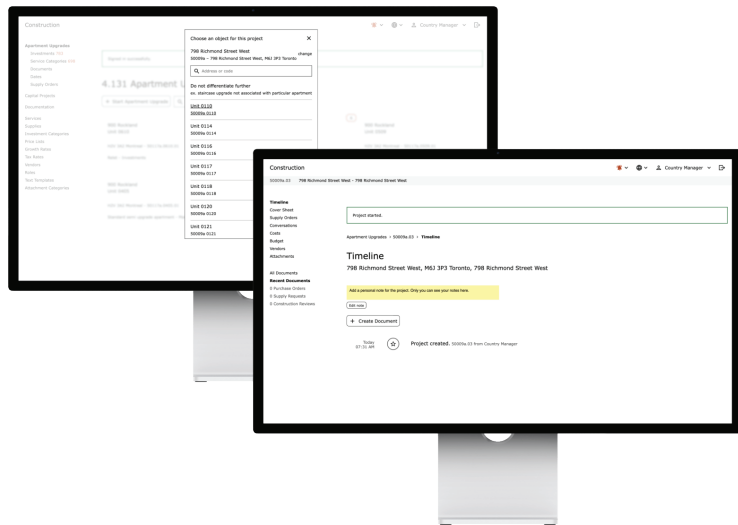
Construction

Country Manager

Apartment Upgrades
Investments
Service Categories
Documents
Supply Orders
Capital Projects
Documentation
Services
Supplies
Enrollment Categories
Price Lists
Unsent Mails
Tax Rates
Vendors
Sales
Text Templates
Attachment Categories

4.131 Apartment U

Choose an object for this project
798 Richmond Street West
50009a – 798 Richmond Street West, M6J 3P3 Toronto
change
Address or code
Do not differentiate further
ex. staircase upgrade not associated with particular apartment
Unit 0110
50009a 0110
Unit 0114
50009a 0114
Unit 0116
50009a 0116
Unit 0117
50009a 0117
Unit 0118
50009a 0118
Unit 0120
50009a 0120
Unit 0121
50009a 0121

Construction
Country Manager
50009a.03 798 Richmond Street West – 798 Richmond Street West

Timeline
Cover Sheet
Supply Orders
Conversations
Costs
Budget
Vendors
Attachments

All Documents
Recent Documents
0 Purchase Orders
0 Supply Requests
0 Construction Reviews

Project started.

Apartment Upgrades › 50009a.03 › Timeline

Timeline
798 Richmond Street West, M6J 3P3 Toronto, 798 Richmond Street West

Add a personal note for the project. Only you can see your notes here.
Edit note
+ Create Document

Today
07:31 AM
Project created. 50009a.03 from Country Manager